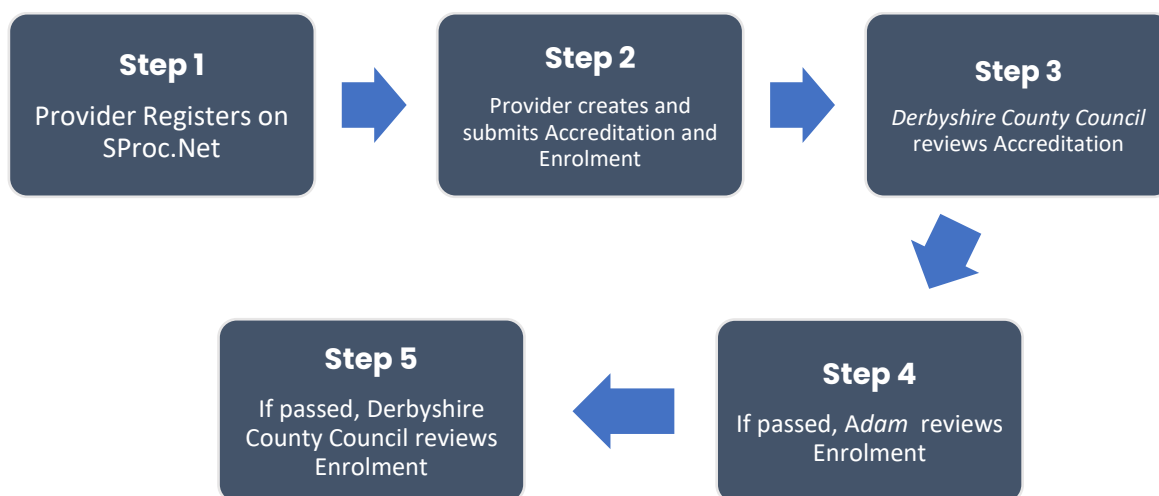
Step 1
Provider Registers on SProc.Net

Step 2
Provider creates and submits Accreditation and Enrolment

Step 3
Derbyshire County Council reviews Accreditation

Step 4
If passed, Adam reviews Enrolment

Step 5
If passed, Derbyshire County Council reviews Enrolment